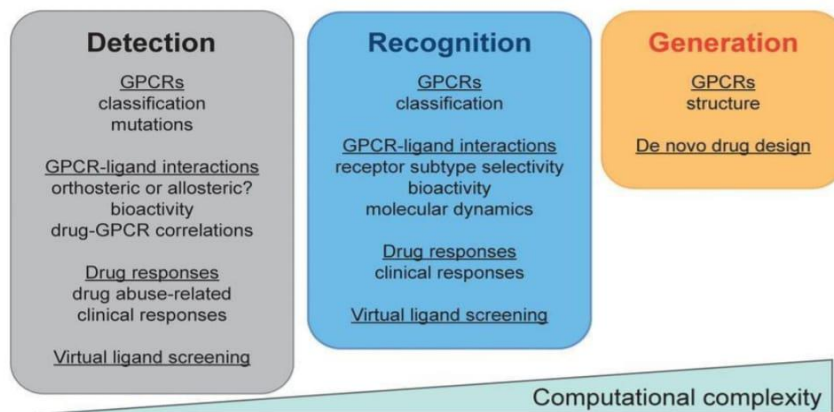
Detection

GPCRs
classification
mutations

GPCR-ligand interactions
orthosteric or allosteric?
bioactivity
drug-GPCR correlations

Drug responses
drug abuse-related
clinical responses

Virtual ligand screening

Recognition

GPCRs
classification

GPCR-ligand interactions
receptor subtype selectivity
bioactivity
molecular dynamics

Drug responses
clinical responses

Virtual ligand screening

Generation

GPCRs
structure

De novo drug design

Computational complexity